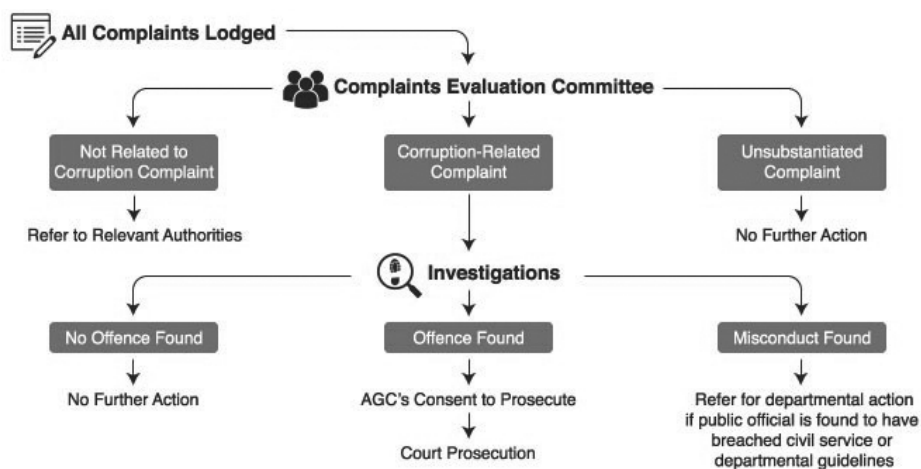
All Complaints Lodged

Complaints Evaluation Committee

Not Related to Corruption Complaint

Refer to Relevant Authorities

Corruption-Related Complaint

Unsubstantiated Complaint

No Further Action

Investigations

No Offence Found

No Further Action

Offence Found

AGC's Consent to Prosecute

Court Prosecution

Misconduct Found

Refer for departmental action if public official is found to have breached civil service or departmental guidelines